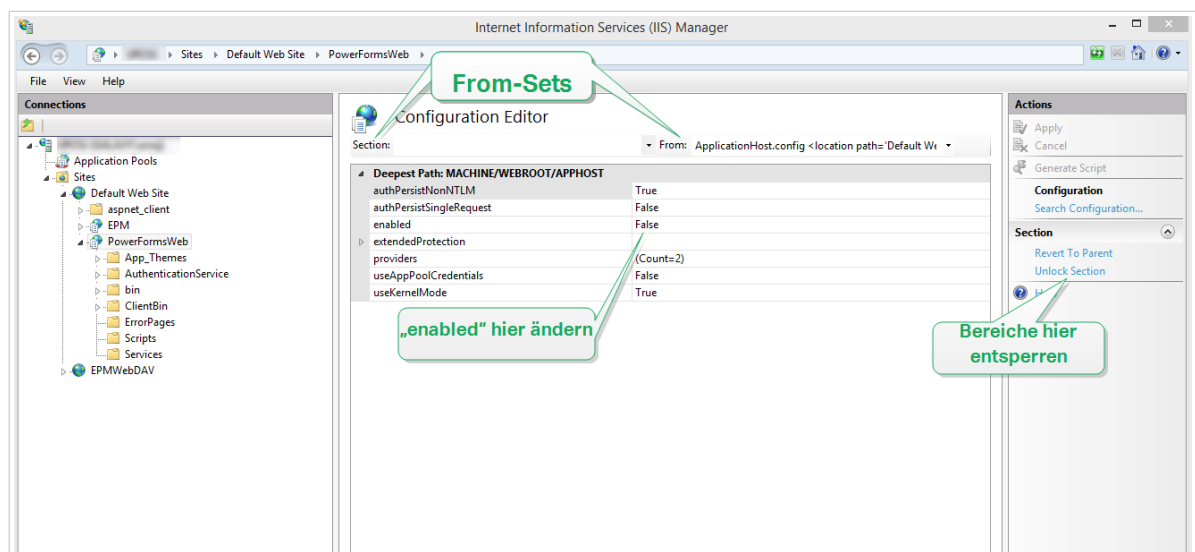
Internet Information Services (IIS) Manager

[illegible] ▸ Sites ▸ Default Web Site ▸ PowerFormsWeb ▸

File View Help

Connections

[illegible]
Application Pools
Sites
Default Web Site
aspnet_client
EPM
PowerFormsWeb
App_Themes
AuthenticationService
bin
ClientBin
ErrorPages
Scripts
Services
EPMWebDAV

From-Sets

Configuration Editor

Section:

From: ApplicationHost.config <location path='Default We

Deepest Path: MACHINE/WEBROOT/APPHOST

| | |
|---|---|
| authPersistNonNTLM | True |
| authPersistSingleRequest | False |
| enabled | False |
| extendedProtection | |
| providers | (Count=2) |
| useAppPoolCredentials | False |
| useKernelMode | True |

„enabled" hier ändern

Actions

Apply
Cancel
Generate Script
Configuration
Search Configuration...
Section
Revert To Parent
Unlock Section
H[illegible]

Bereiche hier entsperren